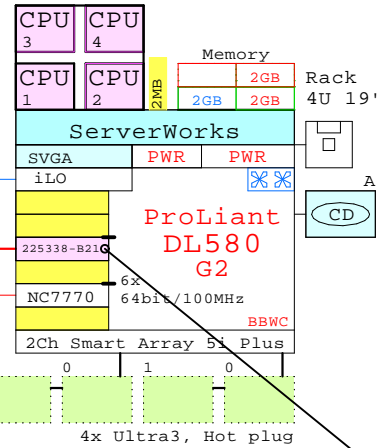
CPU
3

CPU
4

CPU
1

CPU
2

2MB

Memory

2GB

2GB

2GB

Rack
4U 19"

ServerWorks

SVGA

PWR

PWR

iLO

A

CD

225338-B21

ProLiant
DL580
G2

NC7770

6x
64bit/100MHz

BBWC

2Ch Smart Array 5i Plus

0

1

0

4x Ultra3, Hot plug